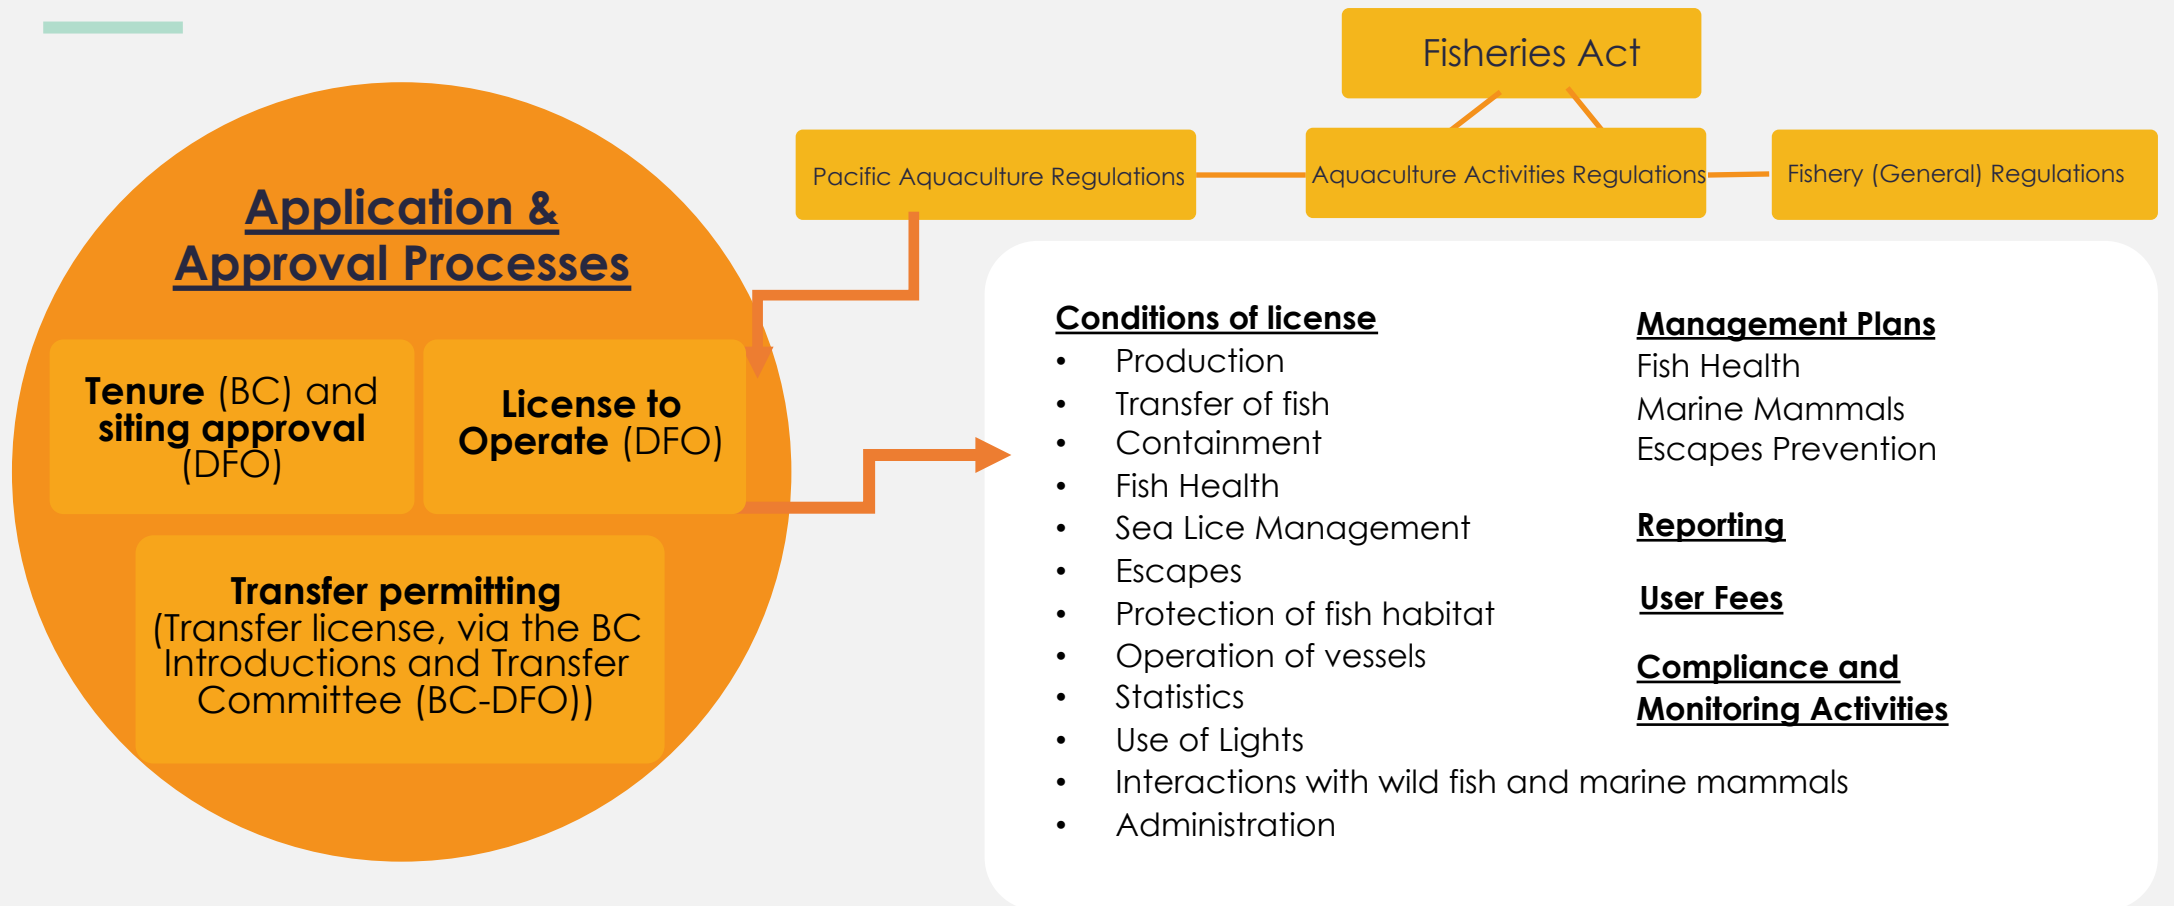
Fisheries Act

Pacific Aquaculture Regulations

Aquaculture Activities Regulations

Fishery (General) Regulations

Application & Approval Processes

Tenure (BC) and siting approval (DFO)

License to Operate (DFO)

Transfer permitting (Transfer license, via the BC Introductions and Transfer Committee (BC-DFO))

Conditions of license
- Production
- Transfer of fish
- Containment
- Fish Health
- Sea Lice Management
- Escapes
- Protection of fish habitat
- Operation of vessels
- Statistics
- Use of Lights
- Interactions with wild fish and marine mammals
- Administration

Management Plans
Fish Health
Marine Mammals
Escapes Prevention

Reporting

User Fees

Compliance and Monitoring Activities